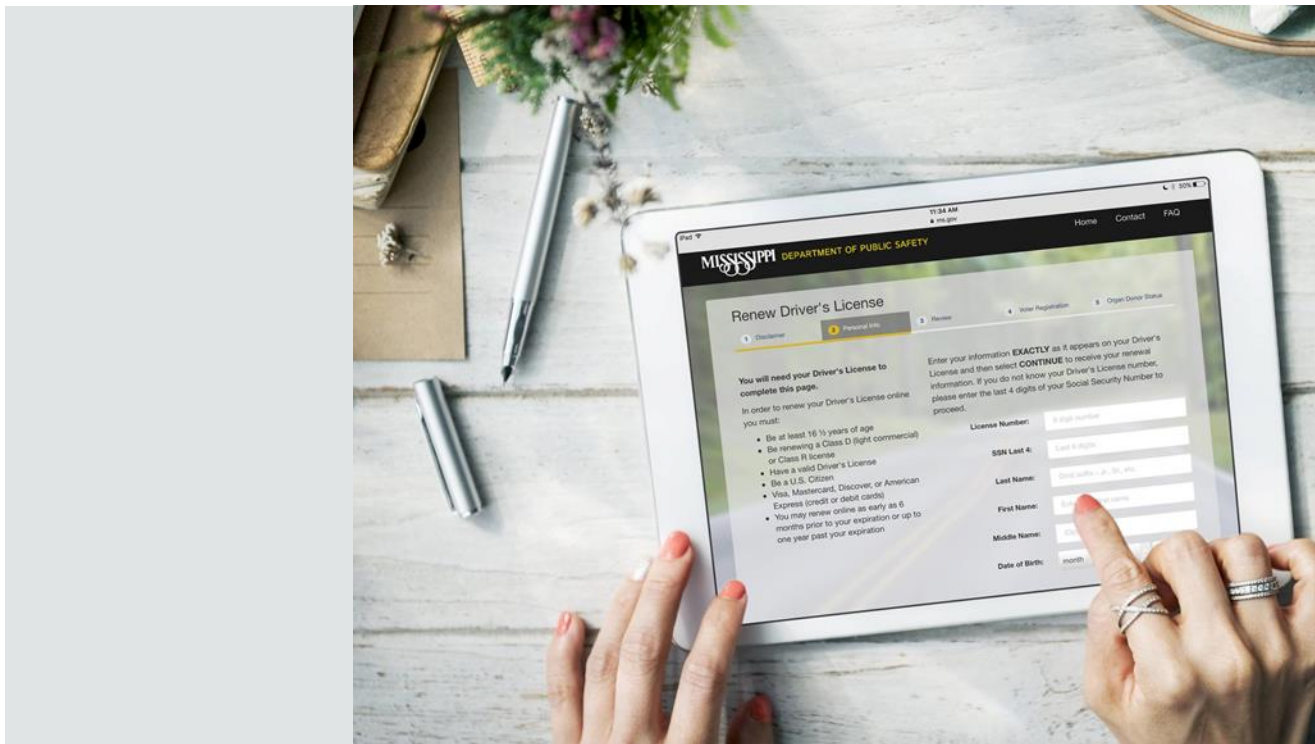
iPad
11:34 AM
ms.gov
30%

MISSISSIPPI DEPARTMENT OF PUBLIC SAFETY
Home Contact FAQ

Renew Driver's License
1 Disclaimer 2 Personal Info 3 Review 4 Voter Registration 5 Organ Donor Status

You will need your Driver's License to complete this page.

In order to renew your Driver's License online you must:
- Be at least 16 ½ years of age
- Be renewing a Class D (light commercial) or Class R license
- Have a valid Driver's License
- Be a U.S. Citizen
- Visa, Mastercard, Discover, or American Express (credit or debit cards)
- You may renew online as early as 6 months prior to your expiration or up to one year past your expiration

Enter your information EXACTLY as it appears on your Driver's License and then select CONTINUE to receive your renewal information. If you do not know your Driver's License number, please enter the last 4 digits of your Social Security Number to proceed.

License Number: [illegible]
SSN Last 4: Last 4 digits
Last Name: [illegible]
First Name: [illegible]
Middle Name: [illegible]
Date of Birth: month